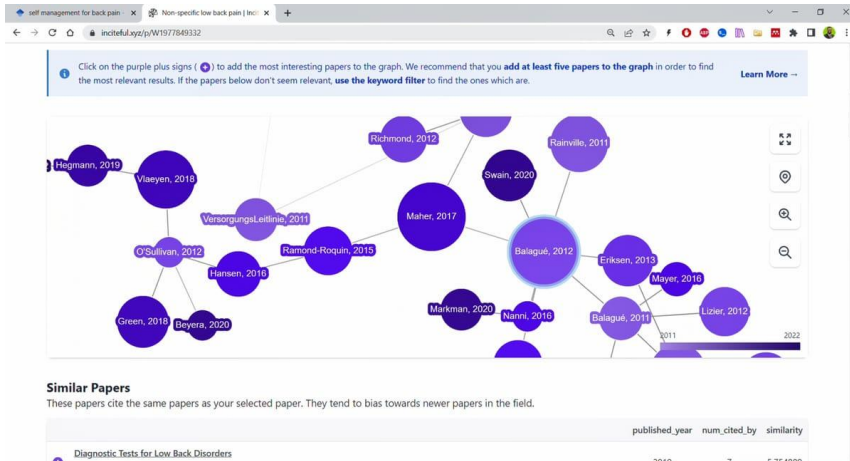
self management for back pain ×
Non-specific low back pain | Inci ×
+

inciteful.xyz/p/W1977849332

Click on the purple plus signs ( + ) to add the most interesting papers to the graph. We recommend that you add at least five papers to the graph in order to find the most relevant results. If the papers below don't seem relevant, use the keyword filter to find the ones which are.

Learn More →

Hegmann, 2019
Vlaeyen, 2018
Richmond, 2012
Rainville, 2011
Swain, 2020
VersorgungsLeitlinie, 2011
Maher, 2017
O'Sullivan, 2012
Ramond-Roquin, 2015
Balagué, 2012
Eriksen, 2013
Hansen, 2016
Mayer, 2016
Markman, 2020
Nanni, 2016
Balagué, 2011
Lizier, 2012
Green, 2018
Beyera, 2020
2011
2022

Similar Papers
These papers cite the same papers as your selected paper. They tend to bias towards newer papers in the field.

| | published_year | num_cited_by | similarity |
|---|---|---|---|
| Diagnostic Tests for Low Back Disorders | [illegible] | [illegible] | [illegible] |